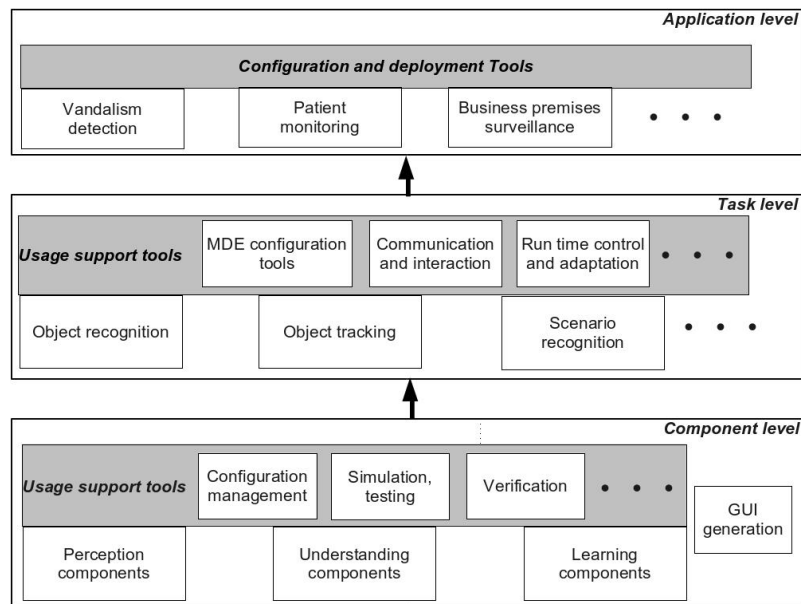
Application level

Configuration and deployment Tools

Vandalism detection

Patient monitoring

Business premises surveillance

• • •

Task level

Usage support tools

MDE configuration tools

Communication and interaction

Run time control and adaptation

• • •

Object recognition

Object tracking

Scenario recognition

• • •

Component level

Usage support tools

Configuration management

Simulation, testing

Verification

• • •

GUI generation

Perception components

Understanding components

Learning components